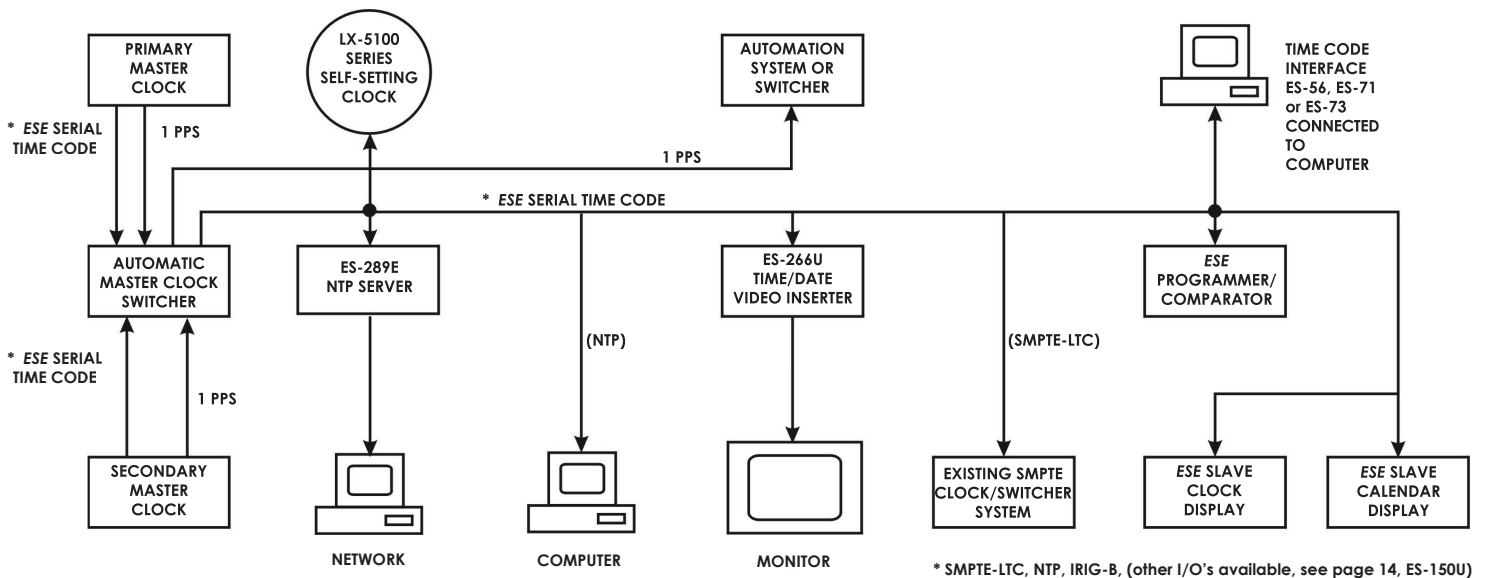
PRIMARY MASTER CLOCK

LX-5100 SERIES SELF-SETTING CLOCK

AUTOMATION SYSTEM OR SWITCHER

TIME CODE INTERFACE ES-56, ES-71 or ES-73 CONNECTED TO COMPUTER

* ESE SERIAL TIME CODE

1 PPS

1 PPS

* ESE SERIAL TIME CODE

AUTOMATIC MASTER CLOCK SWITCHER

ES-289E NTP SERVER

ES-266U TIME/DATE VIDEO INSERTER

ESE PROGRAMMER/ COMPARATOR

(NTP)

(SMPTE-LTC)

* ESE SERIAL TIME CODE

1 PPS

SECONDARY MASTER CLOCK

NETWORK

COMPUTER

MONITOR

EXISTING SMPTE CLOCK/SWITCHER SYSTEM

ESE SLAVE CLOCK DISPLAY

ESE SLAVE CALENDAR DISPLAY

* SMPTE-LTC, NTP, IRIG-B, (other I/O's available, see page 14, ES-150U)